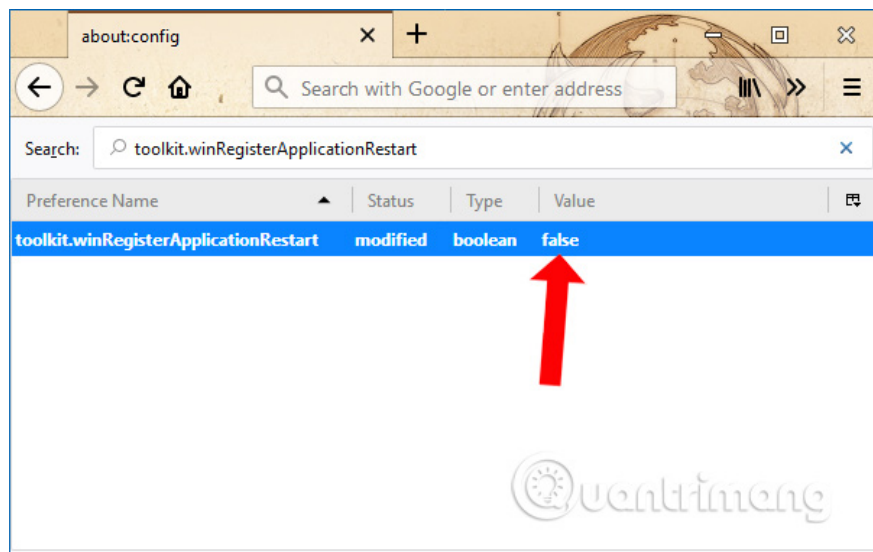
about:config

Search with Google or enter address

Search: toolkit.winRegisterApplicationRestart

| Preference Name | Status | Type | Value |
|---|---|---|---|
| toolkit.winRegisterApplicationRestart | modified | boolean | false |

Quantrimang